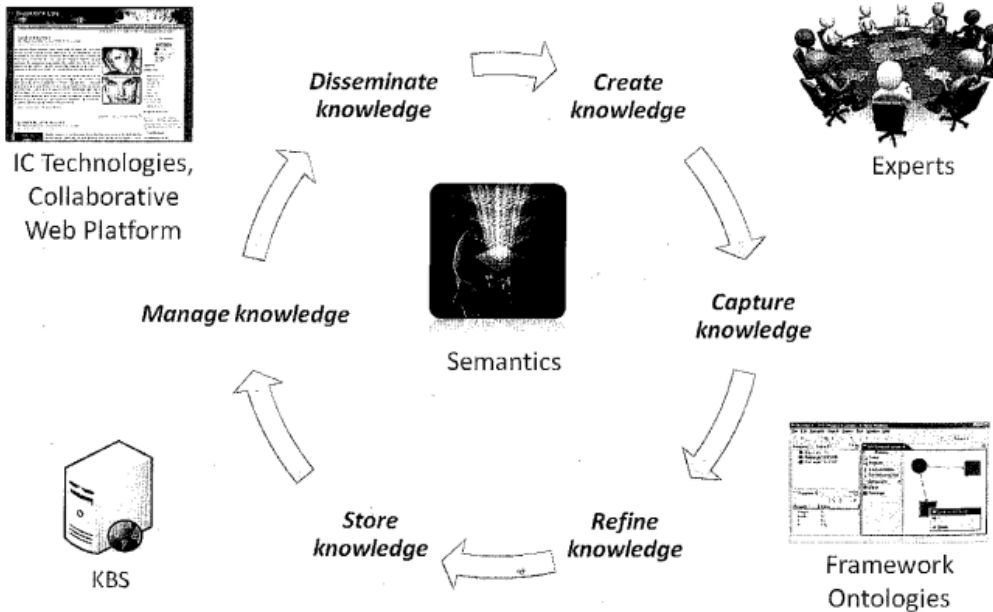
IC Technologies, Collaborative Web Platform

Disseminate knowledge

Create knowledge

Experts

Manage knowledge

Semantics

Capture knowledge

KBS

Store knowledge

Refine knowledge

Framework Ontologies